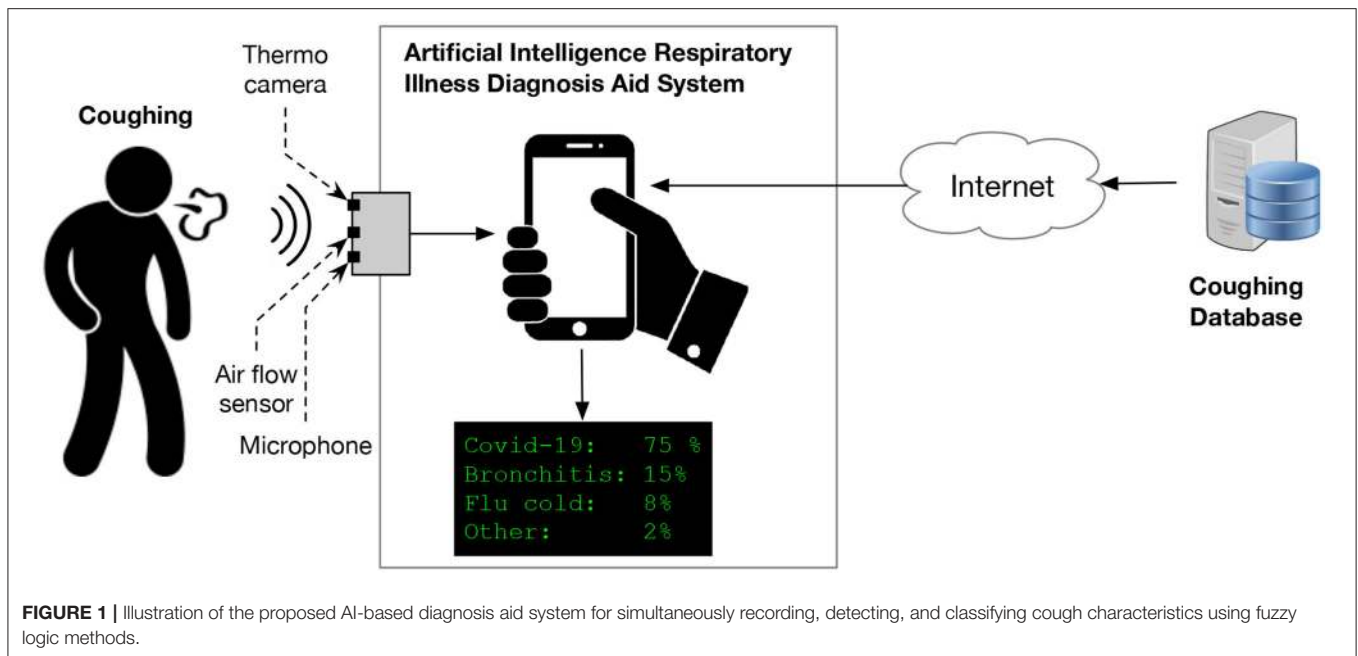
Coughing

Thermo camera

Air flow sensor

Microphone

Artificial Intelligence Respiratory Illness Diagnosis Aid System

Covid-19: 75 %
Bronchitis: 15%
Flu cold: 8%
Other: 2%

Internet

Coughing Database

**FIGURE 1 |** Illustration of the proposed AI-based diagnosis aid system for simultaneously recording, detecting, and classifying cough characteristics using fuzzy logic methods.